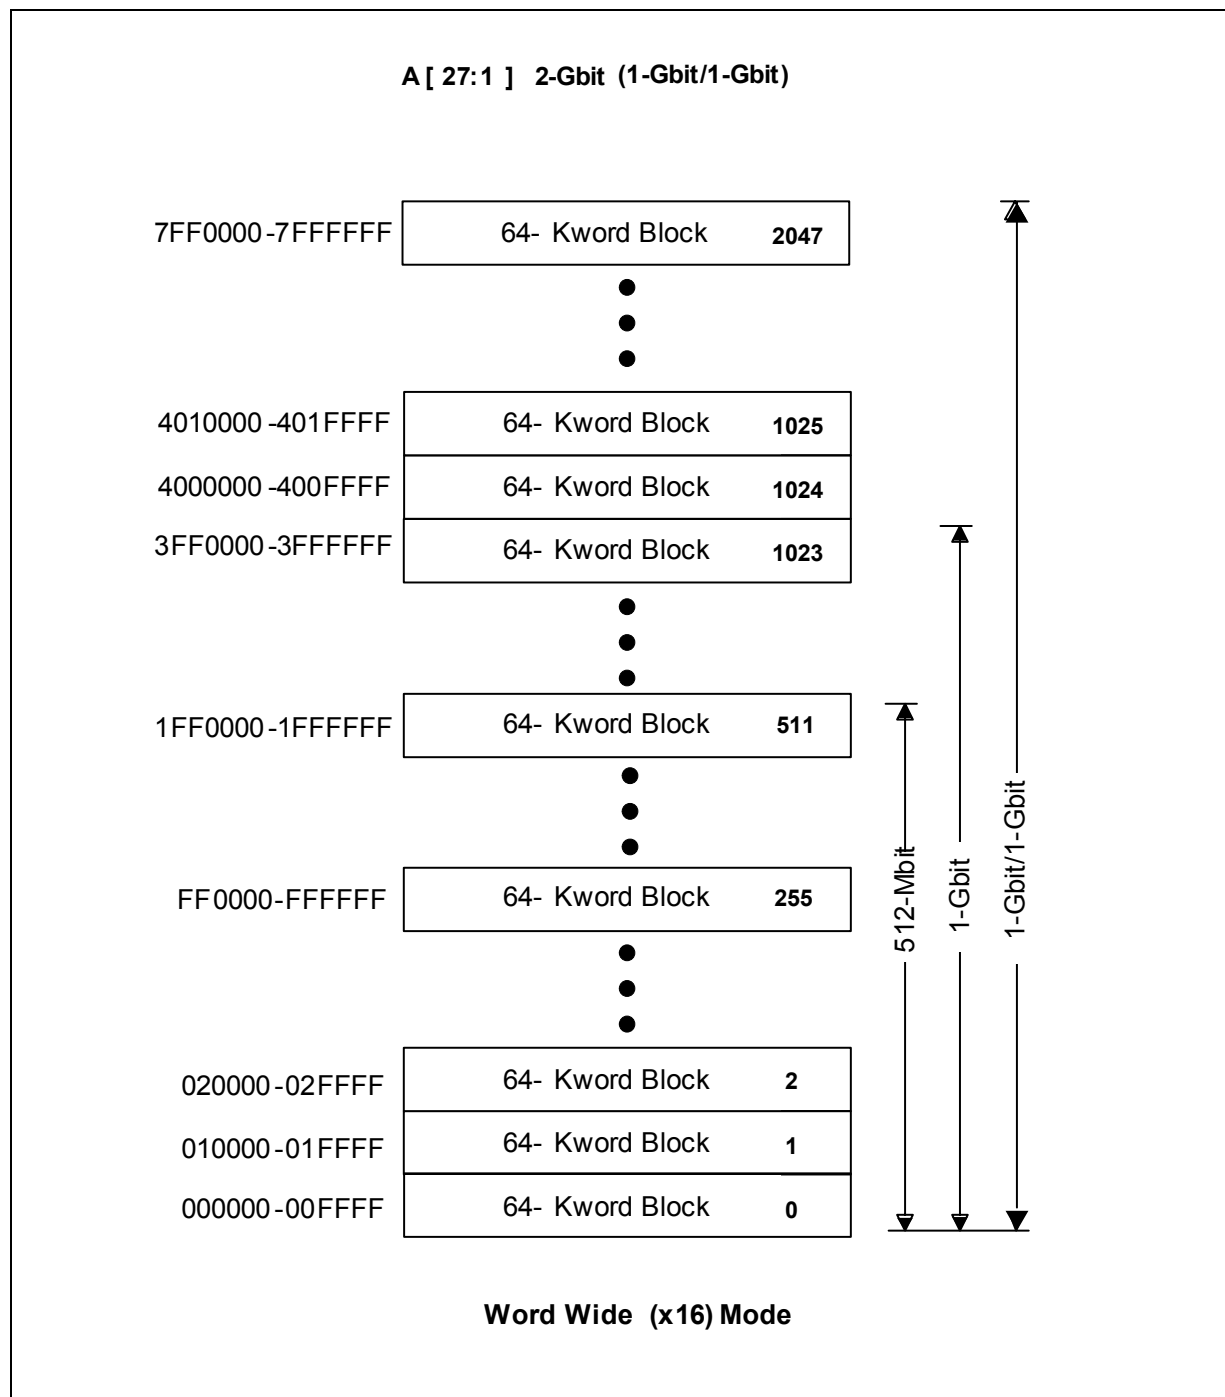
A [ 27:1 ] 2-Gbit (1-Gbit/1-Gbit)

7FF0000-7FFFFFF 64- Kword Block 2047

4010000-401FFFF 64- Kword Block 1025

4000000-400FFFF 64- Kword Block 1024

3FF0000-3FFFFFF 64- Kword Block 1023

1FF0000-1FFFFFF 64- Kword Block 511

FF0000-FFFFFF 64- Kword Block 255

020000-02FFFF 64- Kword Block 2

010000-01FFFF 64- Kword Block 1

000000-00FFFF 64- Kword Block 0

512-Mbit

1-Gbit

1-Gbit/1-Gbit

Word Wide (x16) Mode